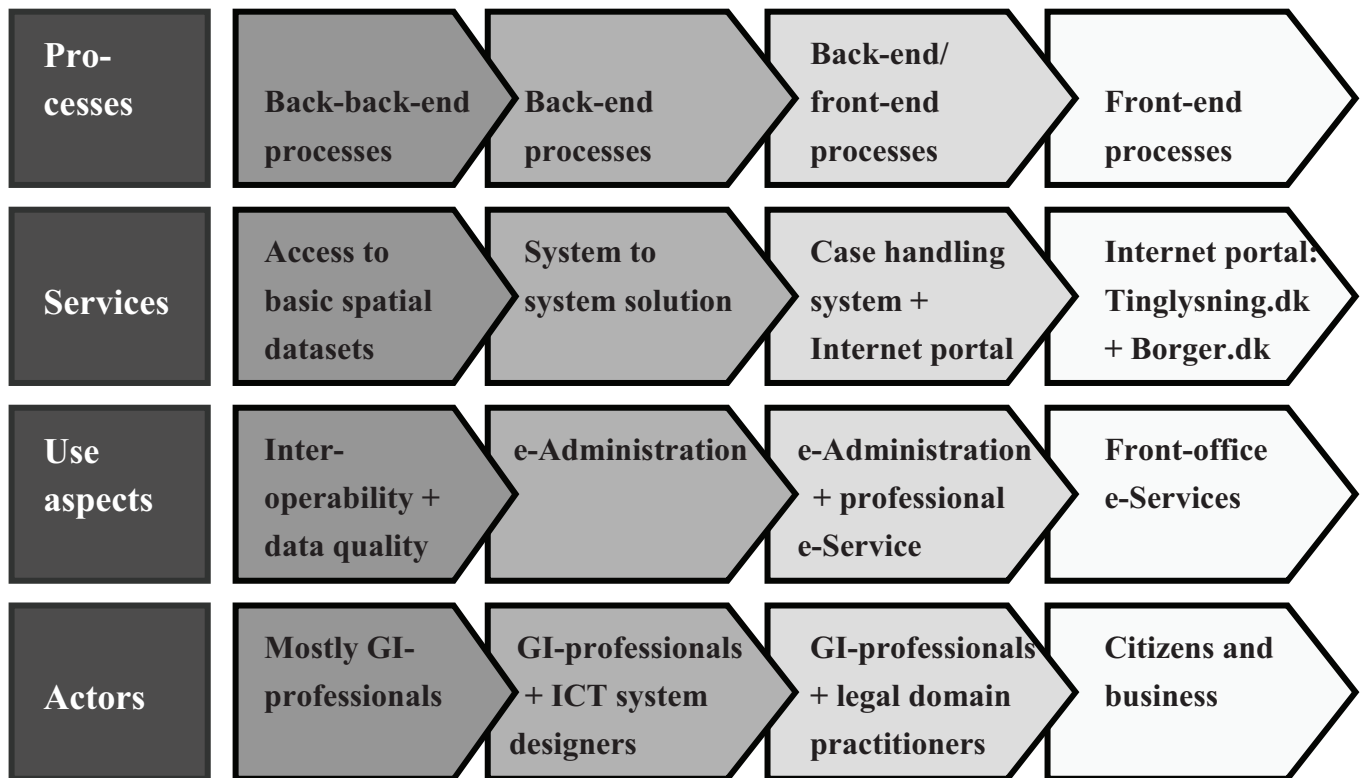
Processes

Back-back-end processes

Back-end processes

Back-end/ front-end processes

Front-end processes

Services

Access to basic spatial datasets

System to system solution

Case handling system + Internet portal

Internet portal: Tinglysning.dk + Borger.dk

Use aspects

Interoperability + data quality

e-Administration

e-Administration + professional e-Service

Front-office e-Services

Actors

Mostly GI-professionals

GI-professionals + ICT system designers

GI-professionals + legal domain practitioners

Citizens and business